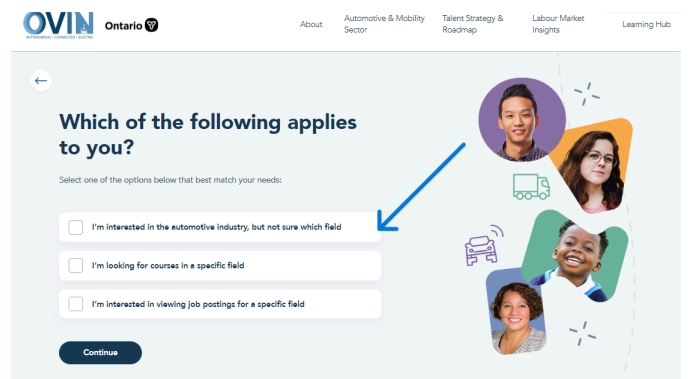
OVIN
AUTONOMOUS • CONNECTED • ELECTRIC
Ontario

About
Automotive & Mobility Sector
Talent Strategy & Roadmap
Labour Market Insights
Learning Hub

←

Which of the following applies to you?

Select one of the options below that best match your needs:

I'm interested in the automotive industry, but not sure which field

I'm looking for courses in a specific field

I'm interested in viewing job postings for a specific field

Continue